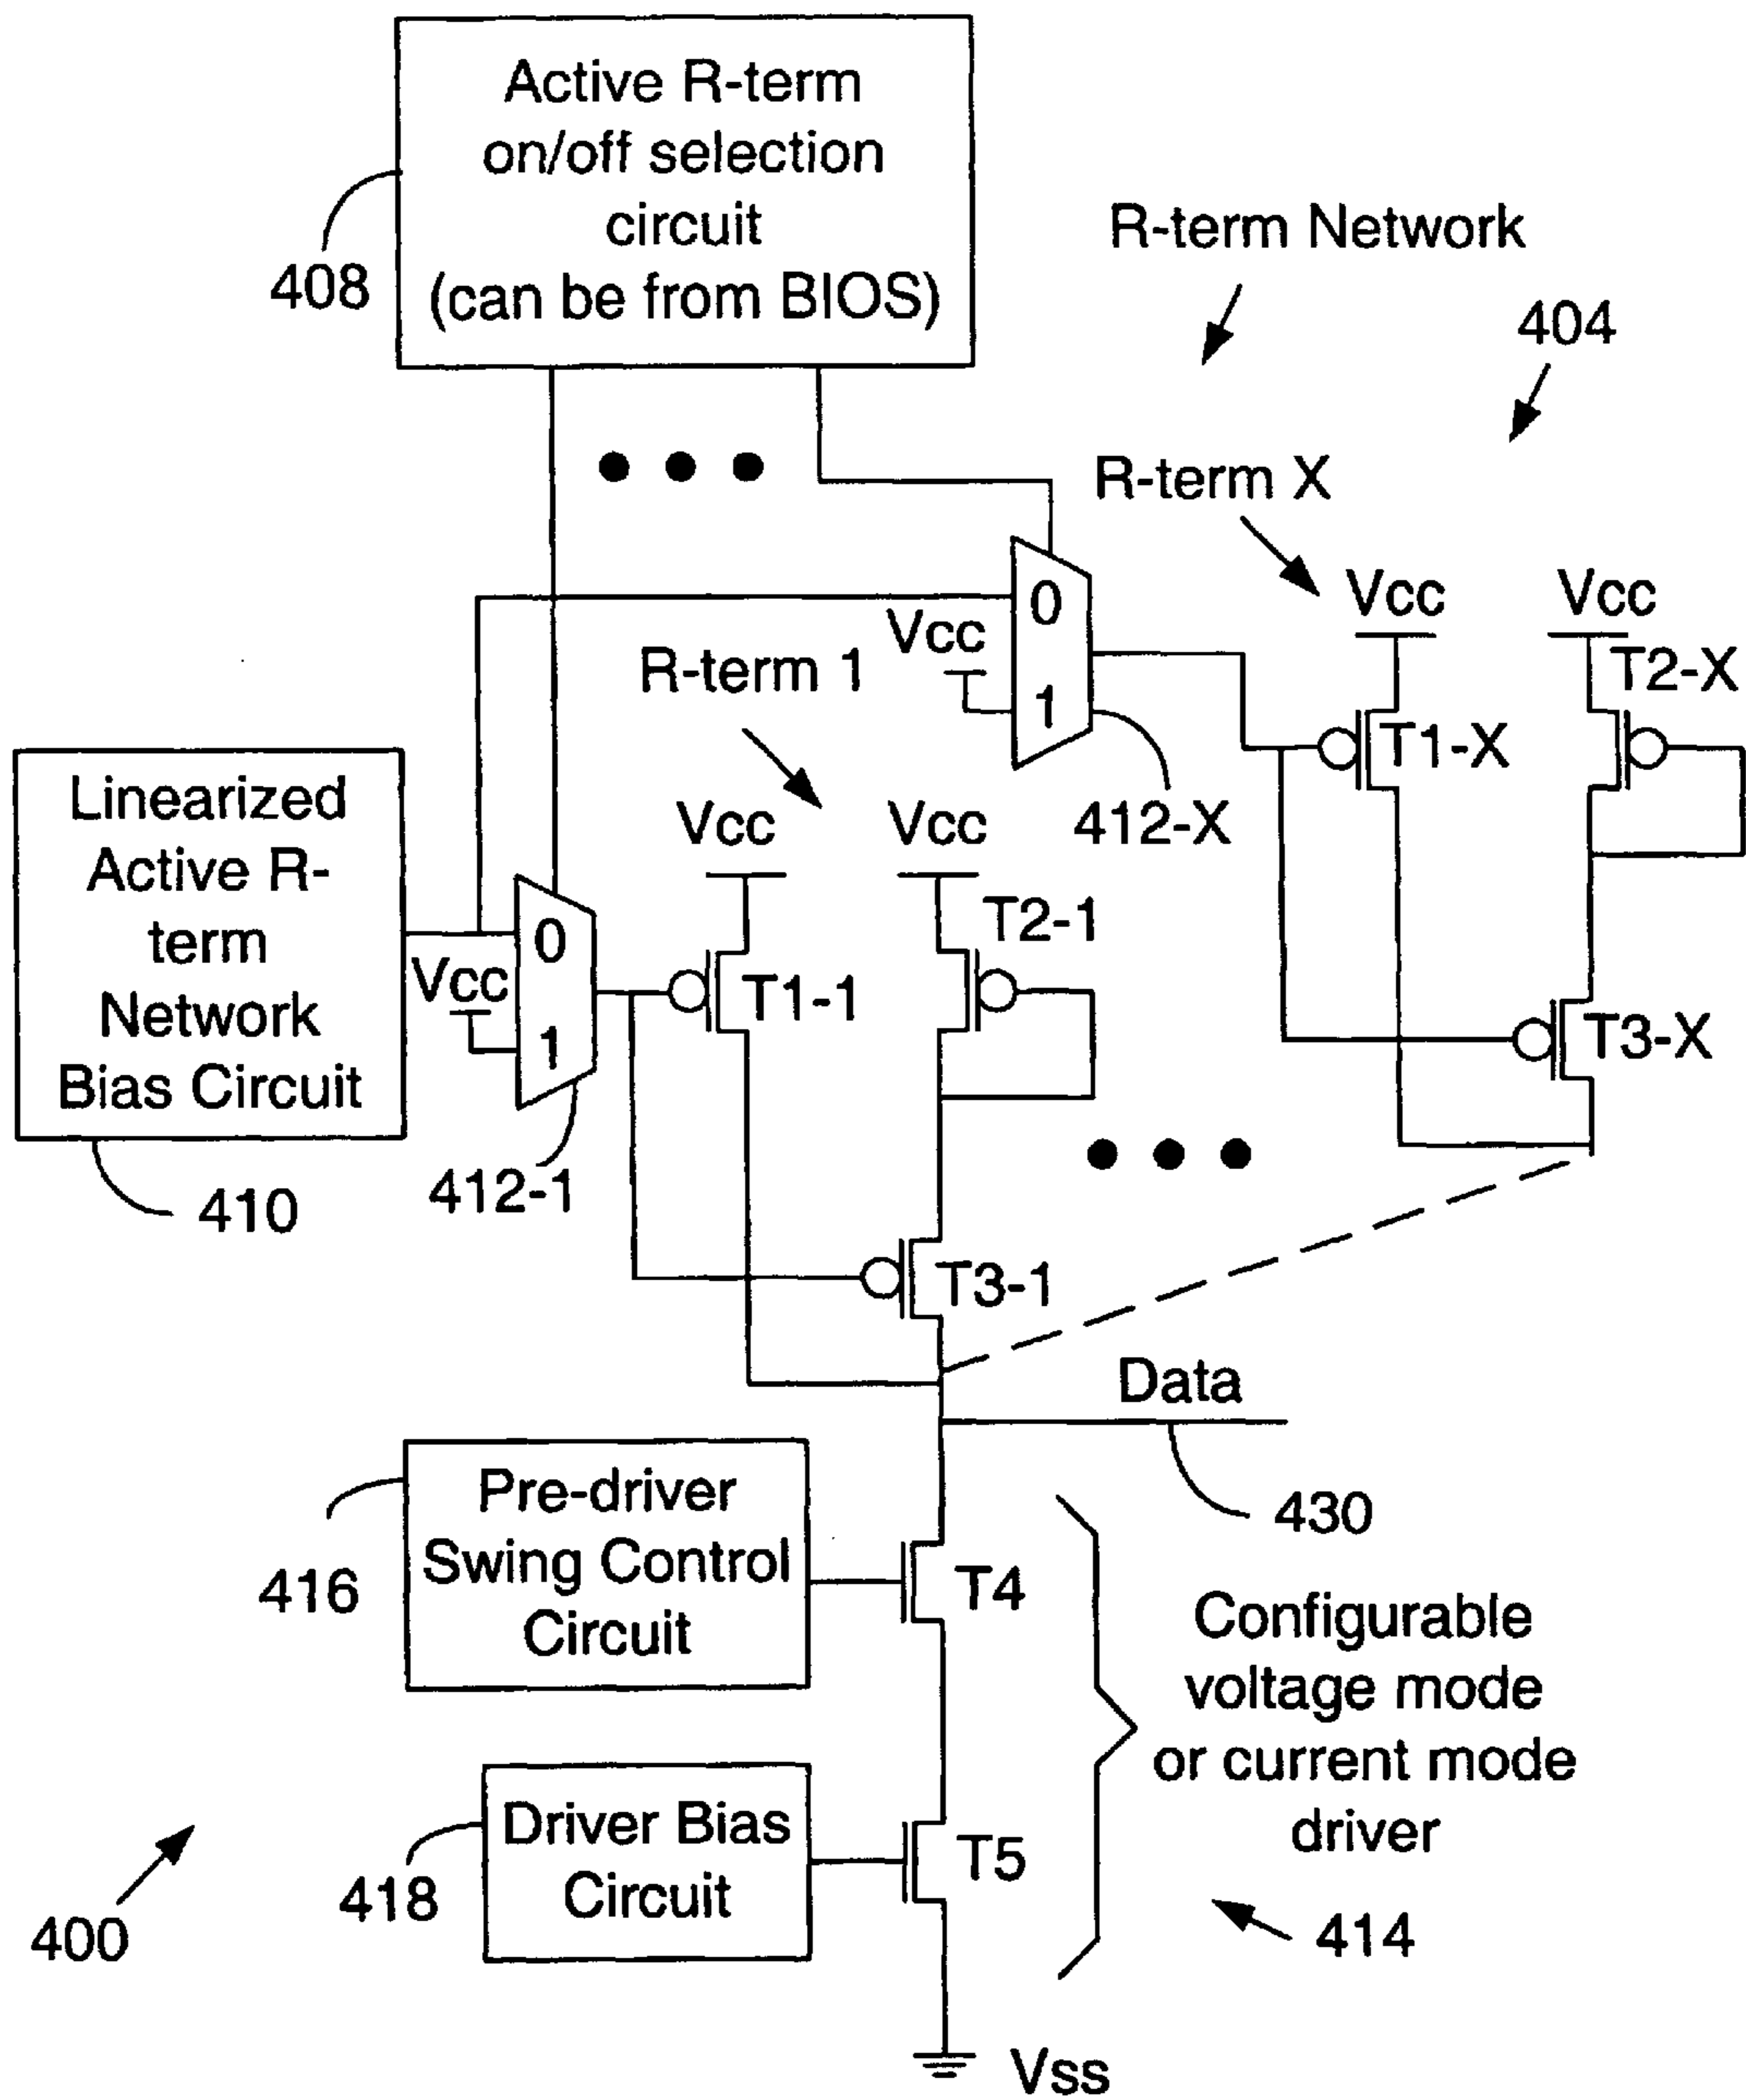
Active R-term on/off selection circuit (can be from BIOS)

408

R-term Network

404

R-term X

Vcc

Vcc

0

Vcc

1

T2-X

T1-X

412-X

R-term 1

Vcc

Vcc

Linearized Active R-term Network Bias Circuit

0

Vcc

1

T2-1

T1-1

T3-X

412-1

410

T3-1

Data

430

Pre-driver Swing Control Circuit

416

T4

Configurable voltage mode or current mode driver

Driver Bias Circuit

418

T5

400

414

Vss